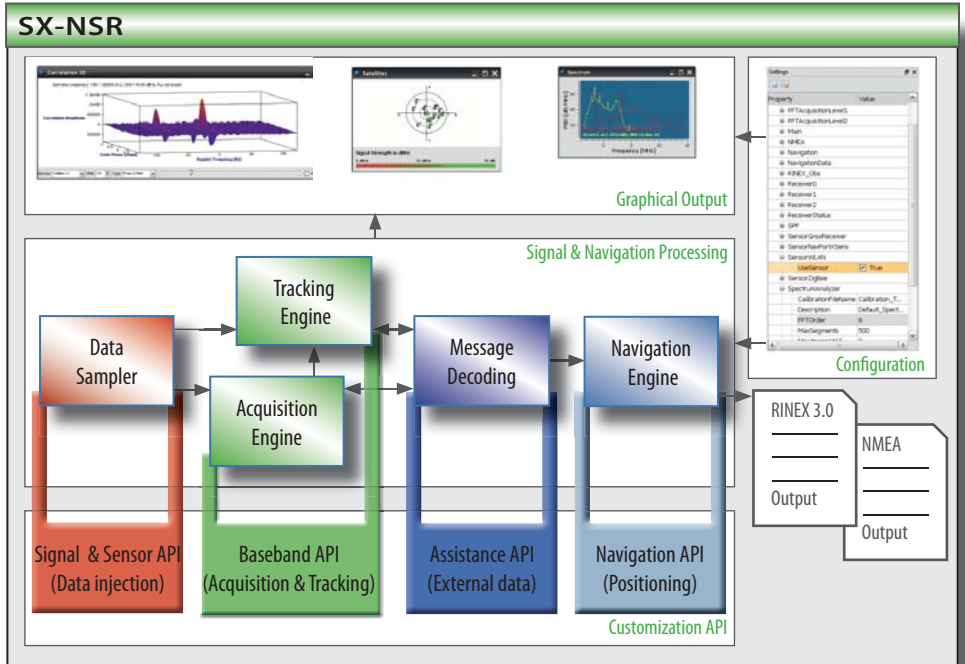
SX-NSR

Correlation 3D

Satellites

Signal Strength in dBHz

Spectrum

Frequency [MHz]

Graphical Output

Settings

Property | Value
FFTAcquisitionLevel1 |
FFTAcquisitionLevel2 |
Main |
NMEA |
Navigation |
NavigationData |
RINEX_Obs |
Receiver0 |
Receiver1 |
Receiver2 |
ReceiverStatus |
SPP |
SensorZigBee |
SensorGnssReceiver |
SensorNavPortXSens |
SensorWLAN |
UseSensor | True
SpectrumAnalyzer |
CalibrationFileName | Calibration_T...
Description | Default_Spect...
FFTOrder | 8
MaxSegments | 500

Configuration

Signal & Navigation Processing

Tracking Engine

Data Sampler

Acquisition Engine

Message Decoding

Navigation Engine

RINEX 3.0

Output

NMEA

Output

Signal & Sensor API (Data injection)

Baseband API (Acquisition & Tracking)

Assistance API (External data)

Navigation API (Positioning)

Customization API